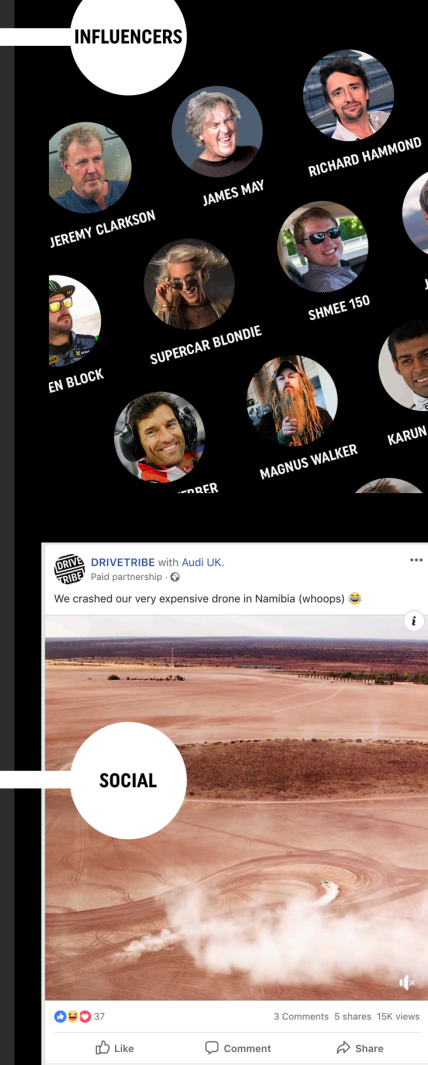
INFLUENCERS

RICHARD HAMMOND

JAMES MAY

JEREMY CLARKSON

SHMEE 150

SUPERCAR BLONDIE

EN BLOCK

MAGNUS WALKER

KARUN

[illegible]EBBER

DRIVE TRIBE

DRIVETRIBE with Audi UK.
Paid partnership ·

We crashed our very expensive drone in Namibia (whoops) 😂

i

SOCIAL

37

3 Comments 5 shares 15K views

Like

Comment

Share